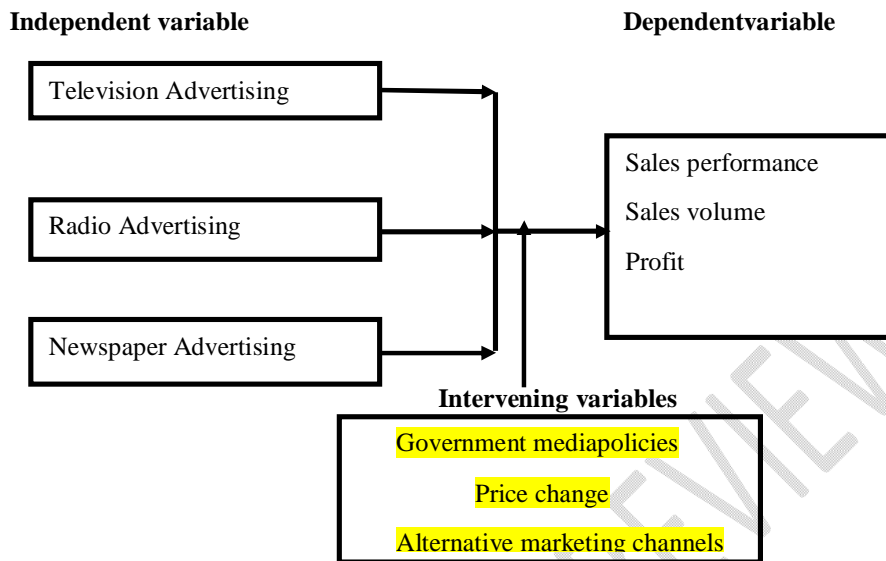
Independent variable

Dependentvariable

Television Advertising

Radio Advertising

Newspaper Advertising

Sales performance

Sales volume

Profit

Intervening variables

Government mediapolicies

Price change

Alternative marketing channels